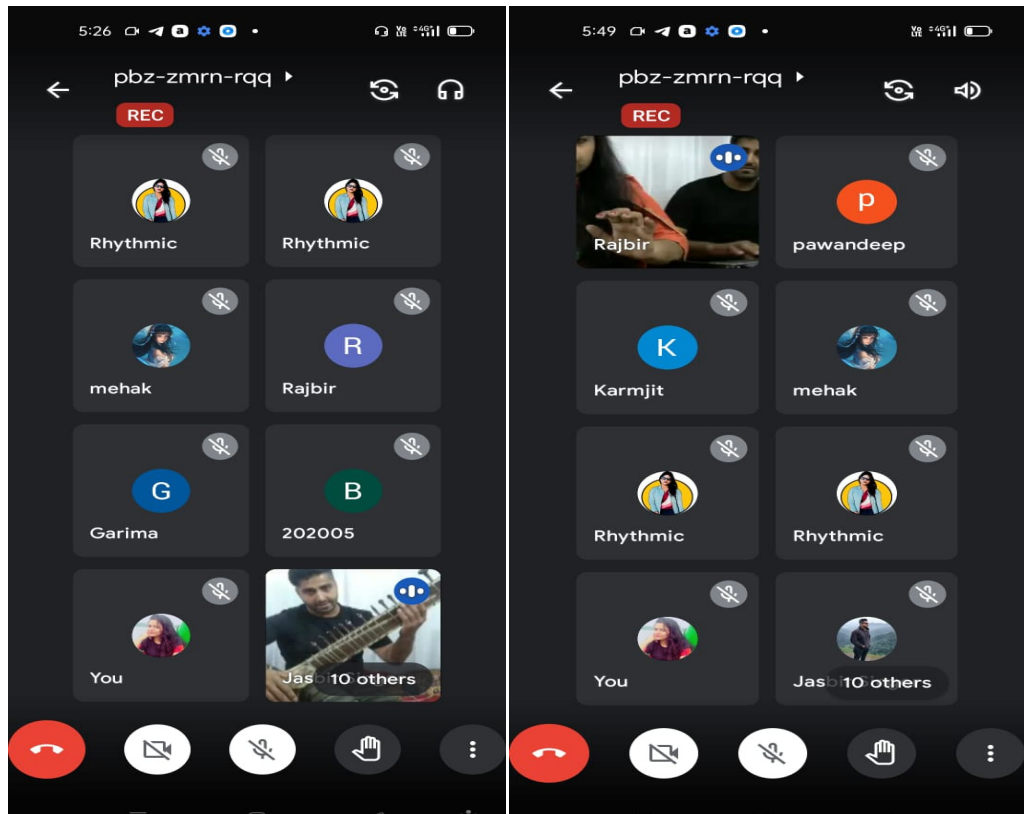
5:26

pbz-zmrn-rqq

REC

Rhythmic

Rhythmic

mehak

R

Rajbir

G

Garima

B

202005

You

Jas 10 others

5:49

pbz-zmrn-rqq

REC

Rajbir

p

pawandeep

K

Karmjit

mehak

Rhythmic

Rhythmic

You

Jas 10 others